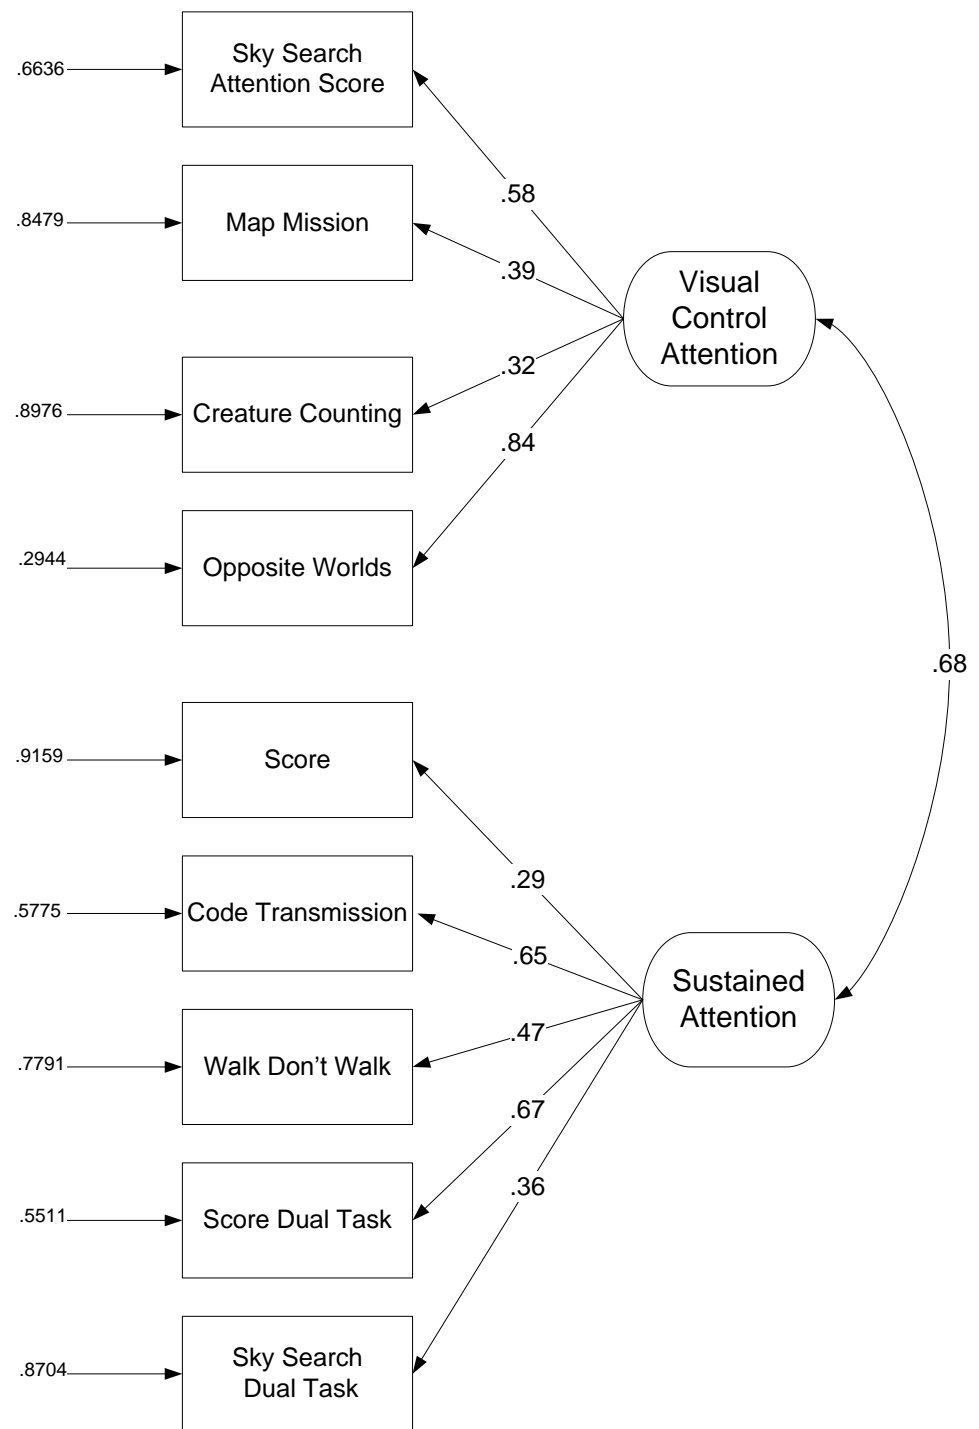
.6636
Sky Search Attention Score

.8479
Map Mission

.8976
Creature Counting

.2944
Opposite Worlds

.58
.39
.32
.84

Visual Control Attention

.68

.9159
Score

.5775
Code Transmission

.7791
Walk Don't Walk

.5511
Score Dual Task

.8704
Sky Search Dual Task

.29
.65
.47
.67
.36

Sustained Attention